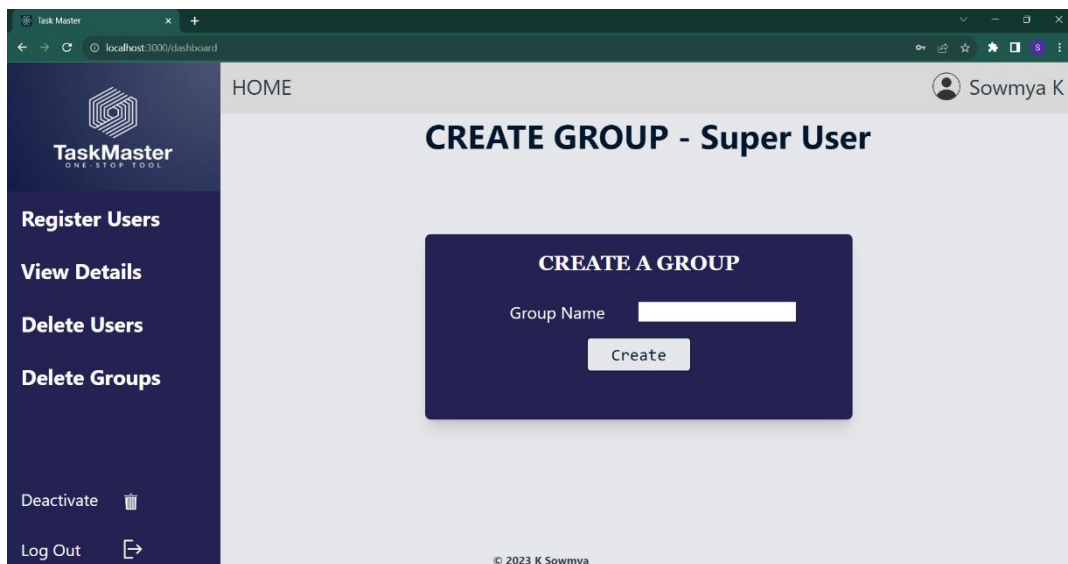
Task Master

localhost:3000/dashboard

HOME

Sowmya K

TaskMaster
ONE-STOP TOOL

Register Users

View Details

Delete Users

Delete Groups

Deactivate

Log Out

CREATE GROUP - Super User

CREATE A GROUP

Group Name

Create

© 2023 K Sowmya